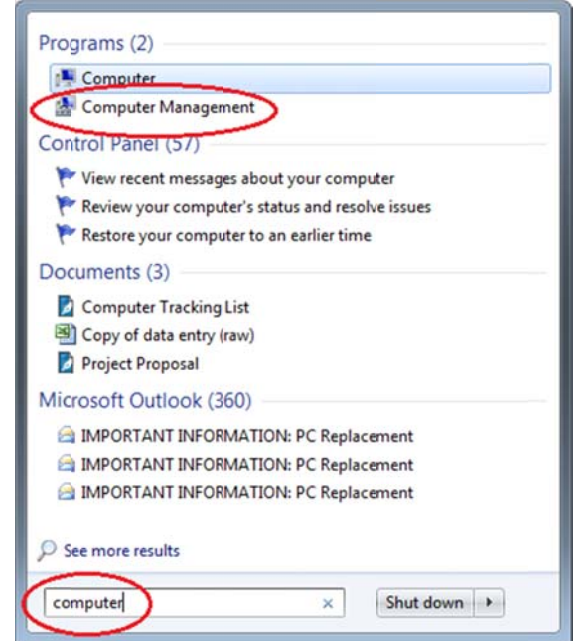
Programs (2)

Computer

Computer Management

Control Panel (57)

View recent messages about your computer

Review your computer's status and resolve issues

Restore your computer to an earlier time

Documents (3)

Computer Tracking List

Copy of data entry (raw)

Project Proposal

Microsoft Outlook (360)

IMPORTANT INFORMATION: PC Replacement

IMPORTANT INFORMATION: PC Replacement

IMPORTANT INFORMATION: PC Replacement

See more results

computer

×

Shut down